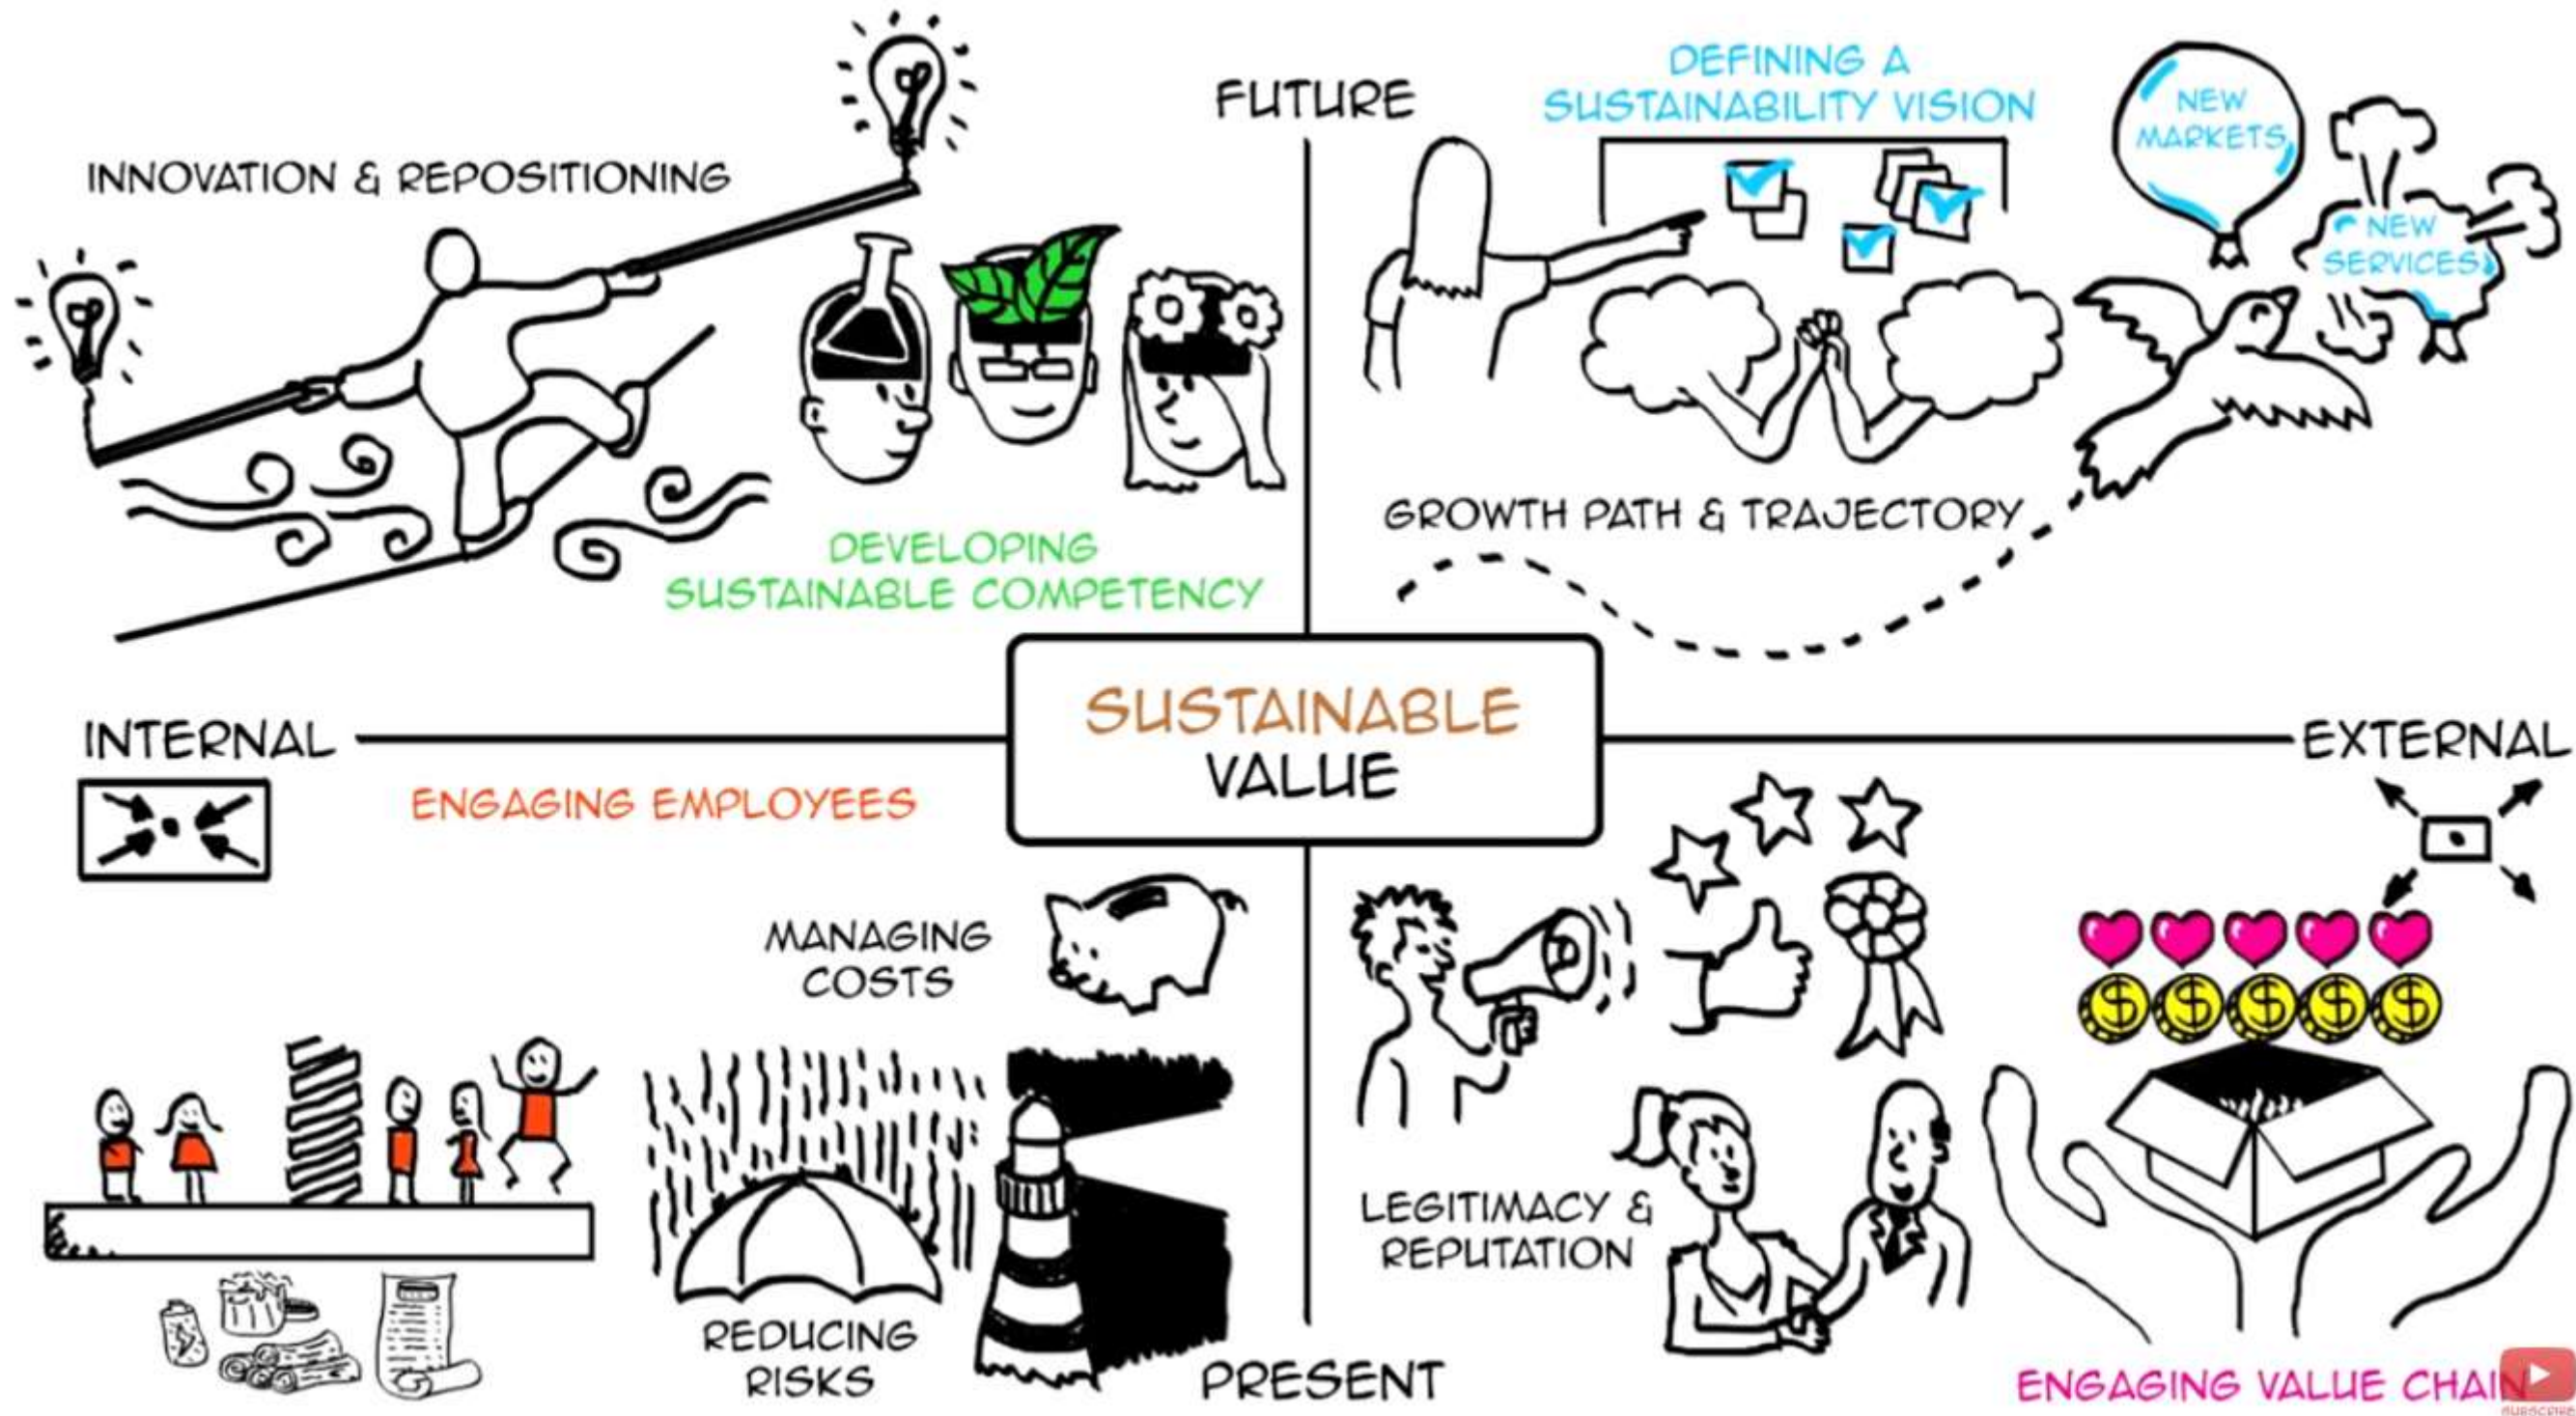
FUTURE

INNOVATION & REPOSITIONING

DEVELOPING SUSTAINABLE COMPETENCY

DEFINING A SUSTAINABILITY VISION

NEW MARKETS

NEW SERVICES

GROWTH PATH & TRAJECTORY

INTERNAL

SUSTAINABLE VALUE

EXTERNAL

ENGAGING EMPLOYEES

MANAGING COSTS

REDUCING RISKS

PRESENT

LEGITIMACY & REPUTATION

ENGAGING VALUE CHAIN

SUBSCRIBE